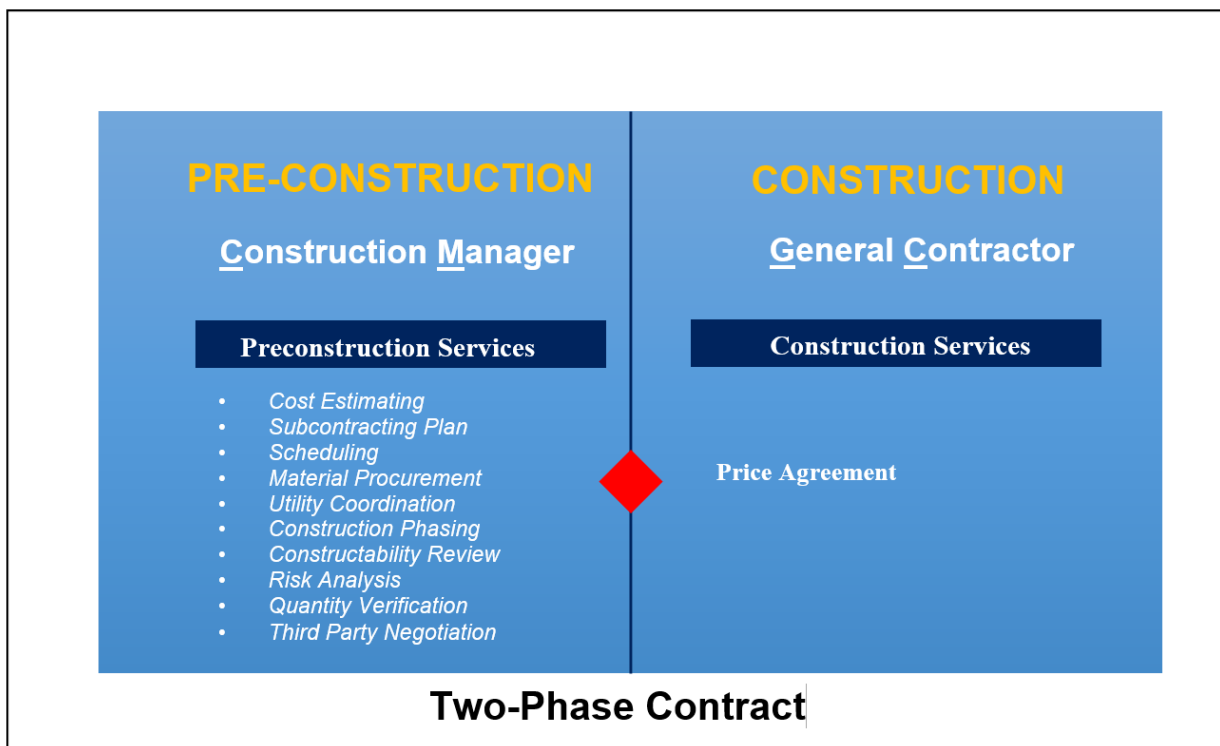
PRE-CONSTRUCTION

Construction Manager

Preconstruction Services

- Cost Estimating
- Subcontracting Plan
- Scheduling
- Material Procurement
- Utility Coordination
- Construction Phasing
- Constructability Review
- Risk Analysis
- Quantity Verification
- Third Party Negotiation

CONSTRUCTION

General Contractor

Construction Services

Price Agreement

Two-Phase Contract